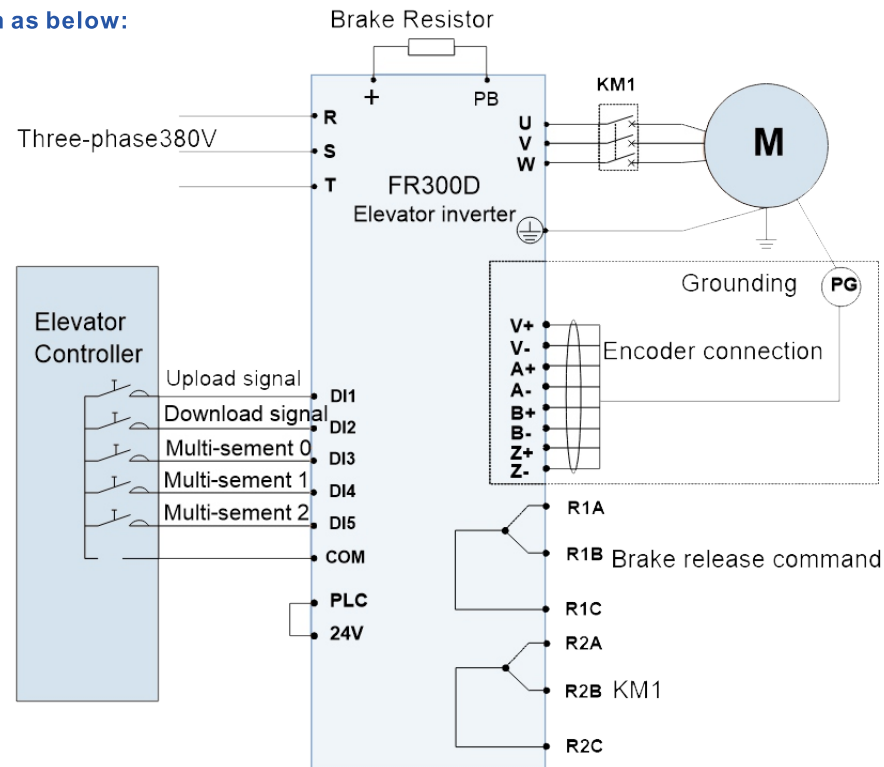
n as below:

Brake Resistor

+

PB

KM1

M

R

S

T

Three-phase380V

U

V

W

FR300D

Elevator inverter

Grounding

PG

Elevator Controller

V+

V-

A+

A-

B+

B-

Z+

Z-

Encoder connection

Upload signal

DI1

Download signal

DI2

Multi-sement 0

DI3

Multi-sement 1

DI4

Multi-sement 2

DI5

COM

R1A

R1B

Brake release command

R1C

PLC

24V

R2A

R2B

KM1

R2C